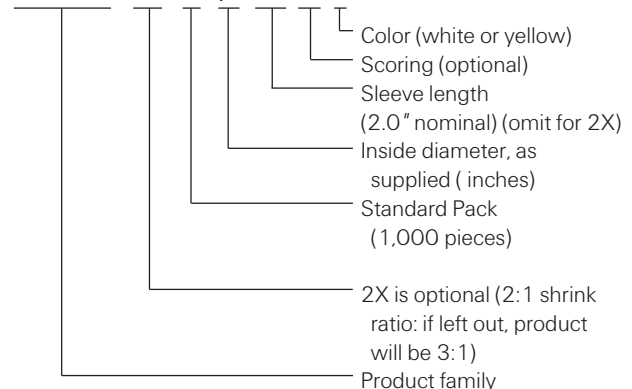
Color (white or yellow)
Scoring (optional)
Sleeve length (2.0″ nominal) (omit for 2X)
Inside diameter, as supplied ( inches)
Standard Pack (1,000 pieces)
2X is optional (2:1 shrink ratio: if left out, product will be 3:1)
Product family